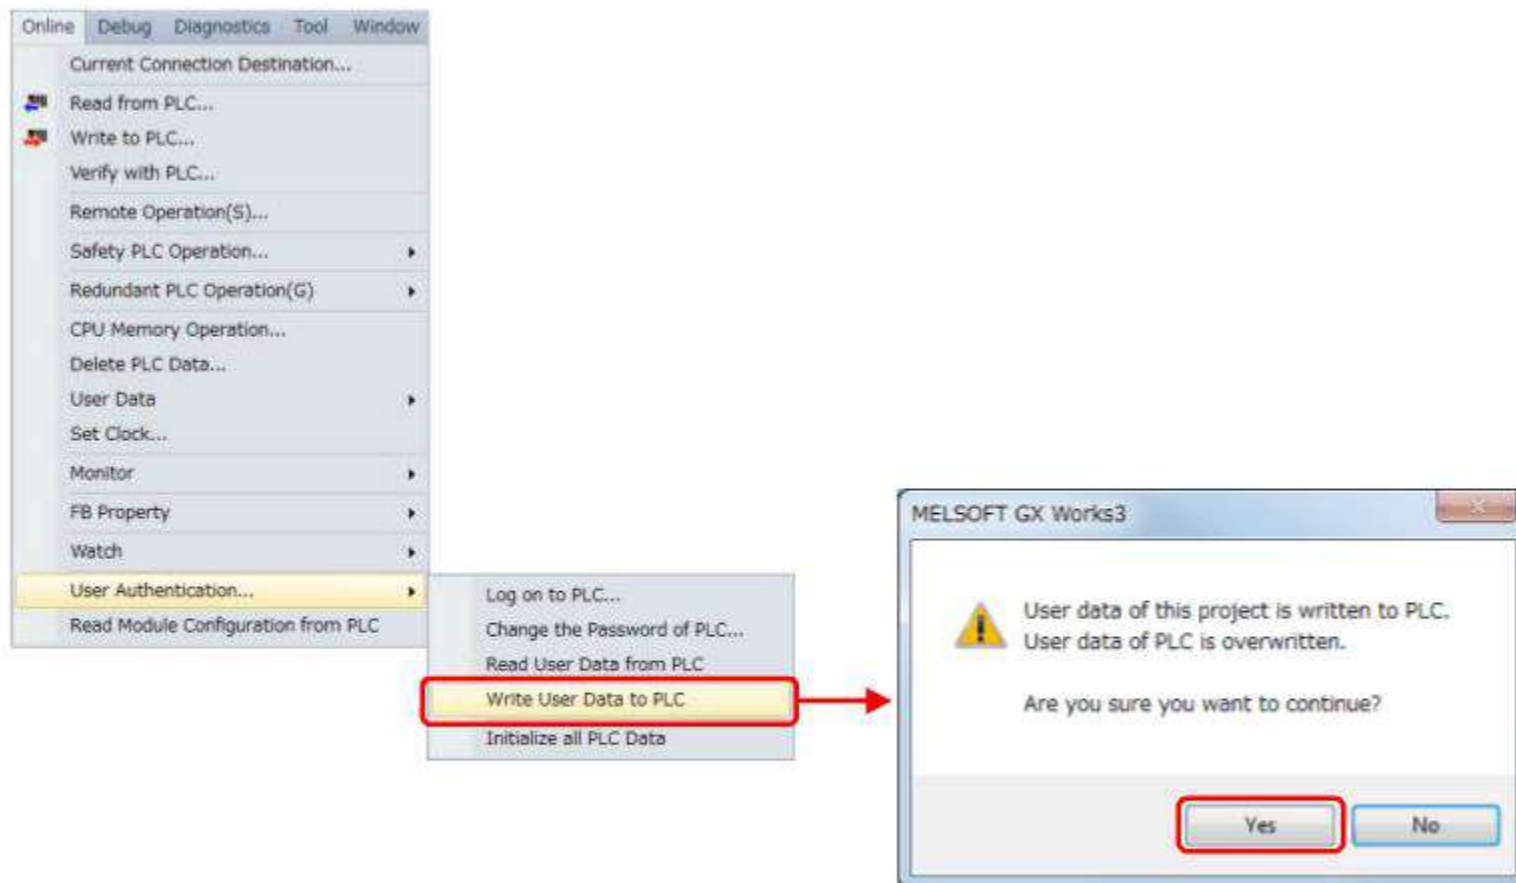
Online Debug Diagnostics Tool Window

Current Connection Destination...
Read from PLC...
Write to PLC...
Verify with PLC...
Remote Operation(S)...
Safety PLC Operation...
Redundant PLC Operation(G)
CPU Memory Operation...
Delete PLC Data...
User Data
Set Clock...
Monitor
FB Property
Watch
User Authentication...
Read Module Configuration from PLC

Log on to PLC...
Change the Password of PLC...
Read User Data from PLC
Write User Data to PLC
Initialize all PLC Data

MELSOFT GX Works3

User data of this project is written to PLC.
User data of PLC is overwritten.

Are you sure you want to continue?

Yes
No